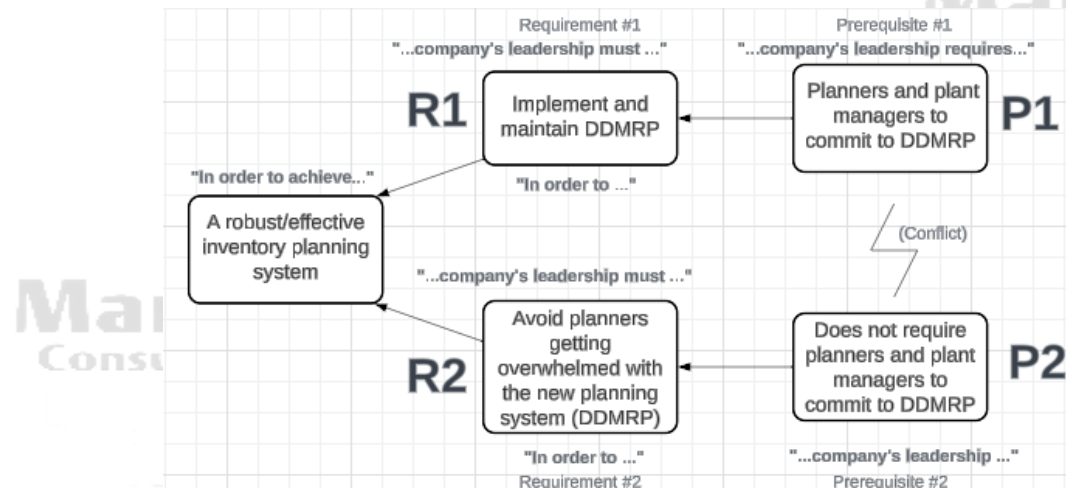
Requirement #1
"...company's leadership must ..."

Prerequisite #1
"...company's leadership requires..."

R1

Implement and maintain DDMRP

Planners and plant managers to commit to DDMRP

P1

"In order to achieve..."

"In order to ..."

A robust/effective inventory planning system

(Conflict)

"...company's leadership must ..."

Ma
Consu

R2

Avoid planners getting overwhelmed with the new planning system (DDMRP)

Does not require planners and plant managers to commit to DDMRP

P2

"In order to ..."
Requirement #2

"...company's leadership ..."
Prerequisite #2